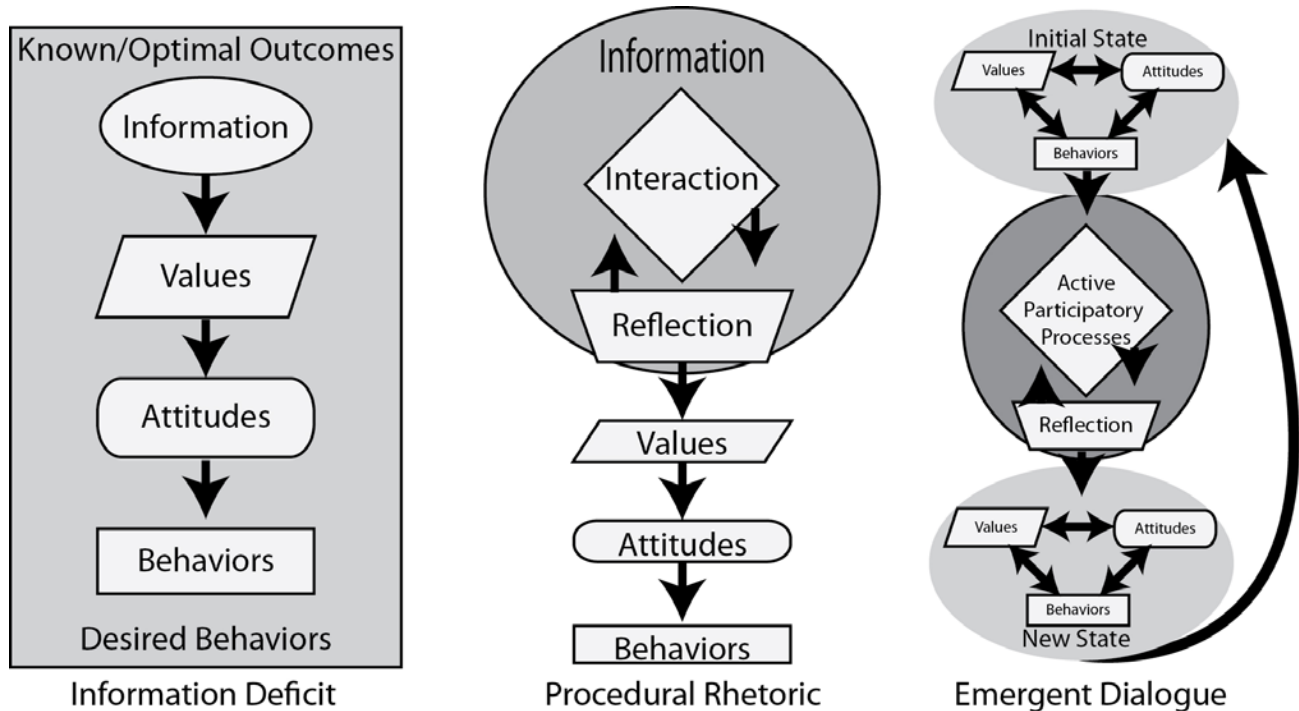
Known/Optimal Outcomes

Information

Values

Attitudes

Behaviors

Desired Behaviors

Information Deficit

Information

Interaction

Reflection

Values

Attitudes

Behaviors

Procedural Rhetoric

Initial State

Values

Attitudes

Behaviors

Active Participatory Processes

Reflection

Values

Attitudes

Behaviors

New State

Emergent Dialogue